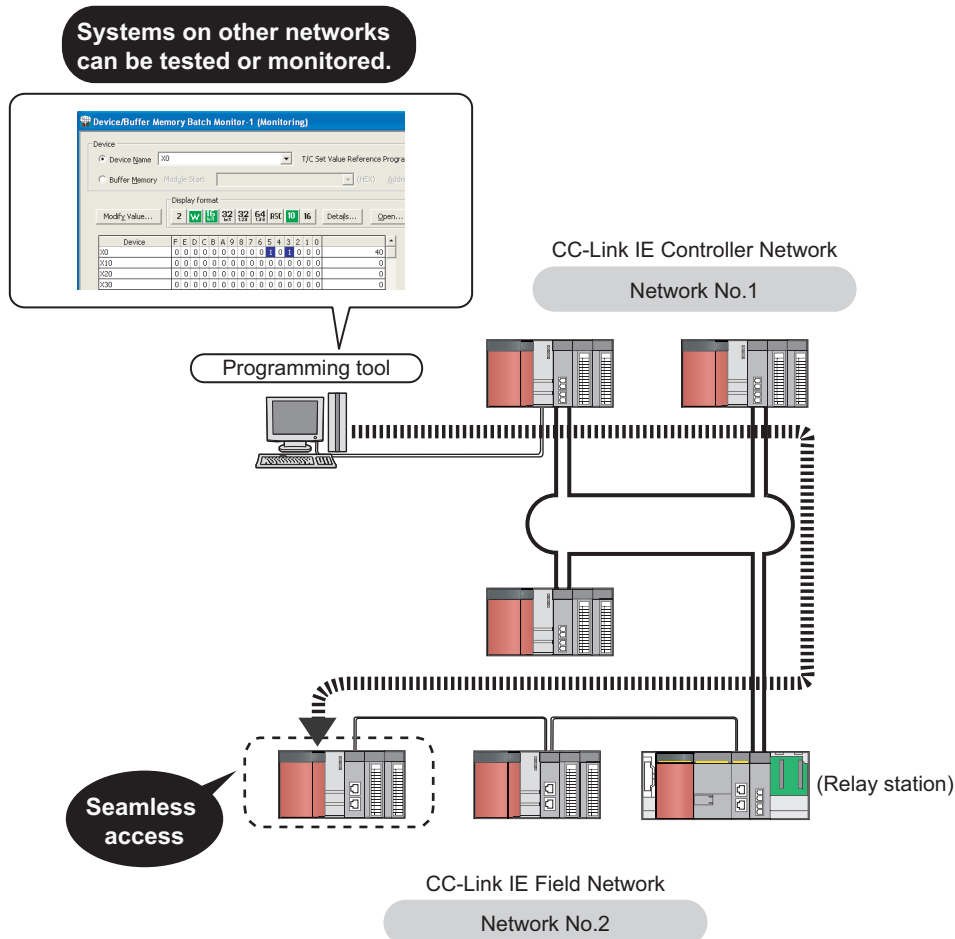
Systems on other networks can be tested or monitored.

Device/Buffer Memory Batch Monitor-1 (Monitoring)

Device
Device Name X0
T/C Set Value Reference Progra
Buffer Memory Module Start (HEX) Addr

Display format
Modify Value... 2 W 16 32 32 64 ASC 10 16 Details... Open...

| Device | F | E | D | C | B | A | 9 | 8 | 7 | 6 | 5 | 4 | 3 | 2 | 1 | 0 | |
|---|---|---|---|---|---|---|---|---|---|---|---|---|---|---|---|---|---|
| X0 | 0 | 0 | 0 | 0 | 0 | 0 | 0 | 0 | 0 | 0 | 1 | 0 | 1 | 0 | 0 | 0 | 40 |
| X10 | 0 | 0 | 0 | 0 | 0 | 0 | 0 | 0 | 0 | 0 | 0 | 0 | 0 | 0 | 0 | 0 | 0 |
| X20 | 0 | 0 | 0 | 0 | 0 | 0 | 0 | 0 | 0 | 0 | 0 | 0 | 0 | 0 | 0 | 0 | 0 |
| X30 | 0 | 0 | 0 | 0 | 0 | 0 | 0 | 0 | 0 | 0 | 0 | 0 | 0 | 0 | 0 | 0 | 0 |

CC-Link IE Controller Network
Network No.1

Programming tool

Seamless access

(Relay station)

CC-Link IE Field Network
Network No.2